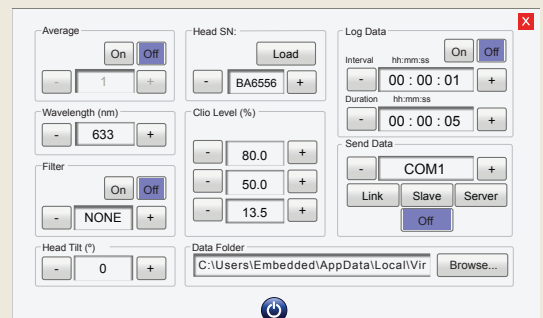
X

Average
On Off
- 1 +

Wavelength (nm)
- 633 +

Filter
On Off
- NONE +

Head Tilt (º)
- 0 +

Head SN:
Load
- BA6556 +

Clio Level (%)
- 80.0 +
- 50.0 +
- 13.5 +

Log Data
On Off
Interval hh:mm:ss
- 00 : 00 : 01 +
Duration hh:mm:ss
- 00 : 00 : 05 +

Send Data
- COM1 +
Link Slave Server
Off

Data Folder
C:\Users\Embedded\AppData\Local\Vir
Browse...